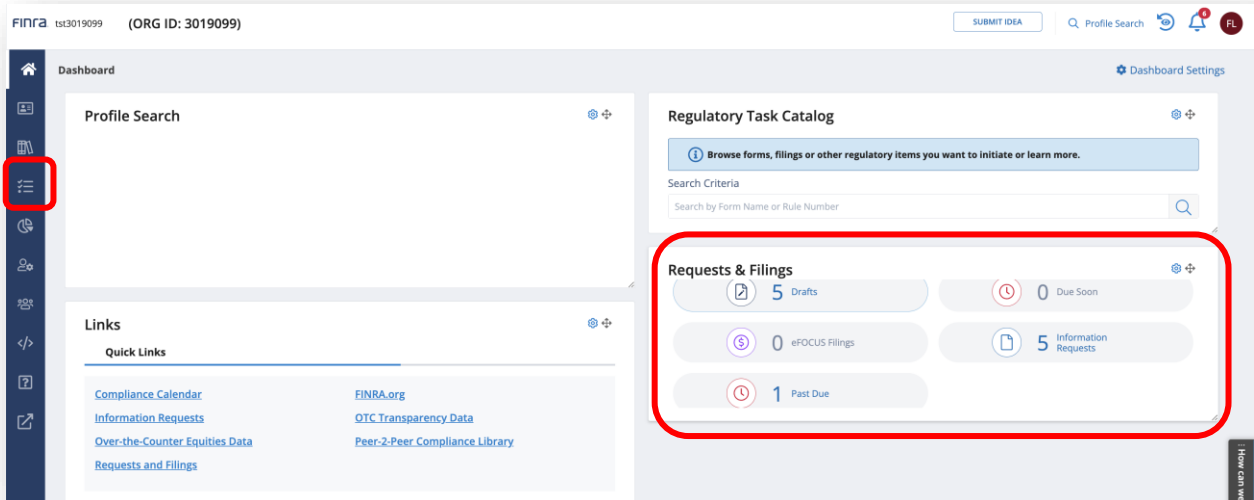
FINRA tst3019099 (ORG ID: 3019099)

SUBMIT IDEA

Profile Search

6

FL

Dashboard

Dashboard Settings

Profile Search

Regulatory Task Catalog

Browse forms, filings or other regulatory items you want to initiate or learn more.

Search Criteria

Search by Form Name or Rule Number

Requests & Filings

5 Drafts

0 Due Soon

0 eFOCUS Filings

5 Information Requests

1 Past Due

Links

Quick Links

Compliance Calendar

FINRA.org

Information Requests

OTC Transparency Data

Over-the-Counter Equities Data

Peer-2-Peer Compliance Library

Requests and Filings

How can we